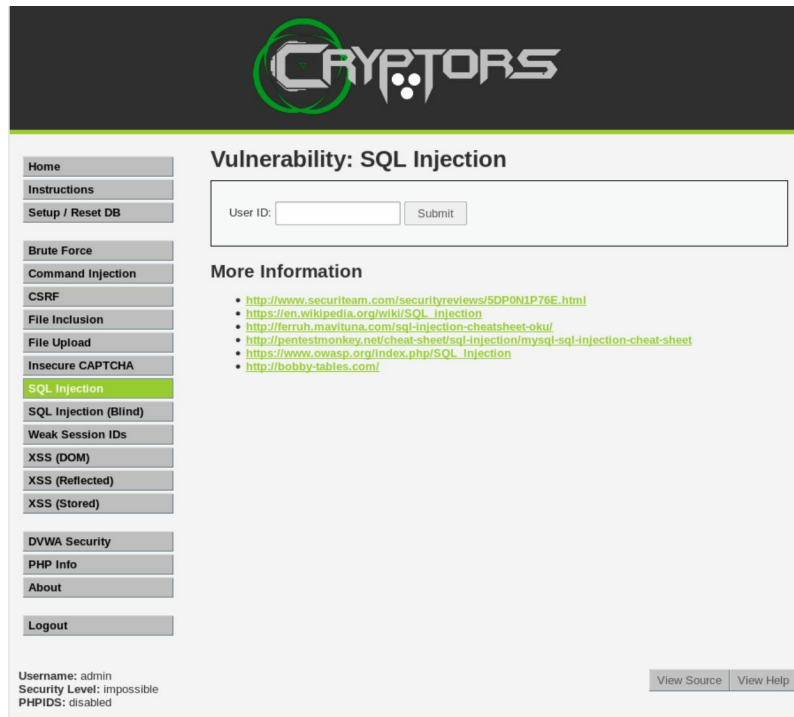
CRYPTORS

Home
Instructions
Setup / Reset DB

Brute Force
Command Injection
CSRF
File Inclusion
File Upload
Insecure CAPTCHA
SQL Injection
SQL Injection (Blind)
Weak Session IDs
XSS (DOM)
XSS (Reflected)
XSS (Stored)

DVWA Security
PHP Info
About

Logout

Vulnerability: SQL Injection

User ID: Submit

More Information

- http://www.securiteam.com/securityreviews/5DP0N1P76E.html
- https://en.wikipedia.org/wiki/SQL_injection
- http://ferruh.mavituna.com/sql-injection-cheatsheet-oku/
- http://pentestmonkey.net/cheat-sheet/sql-injection/mysql-sql-injection-cheat-sheet
- https://www.owasp.org/index.php/SQL_Injection
- http://bobby-tables.com/

Username: admin
Security Level: impossible
PHPIDS: disabled

View Source View Help